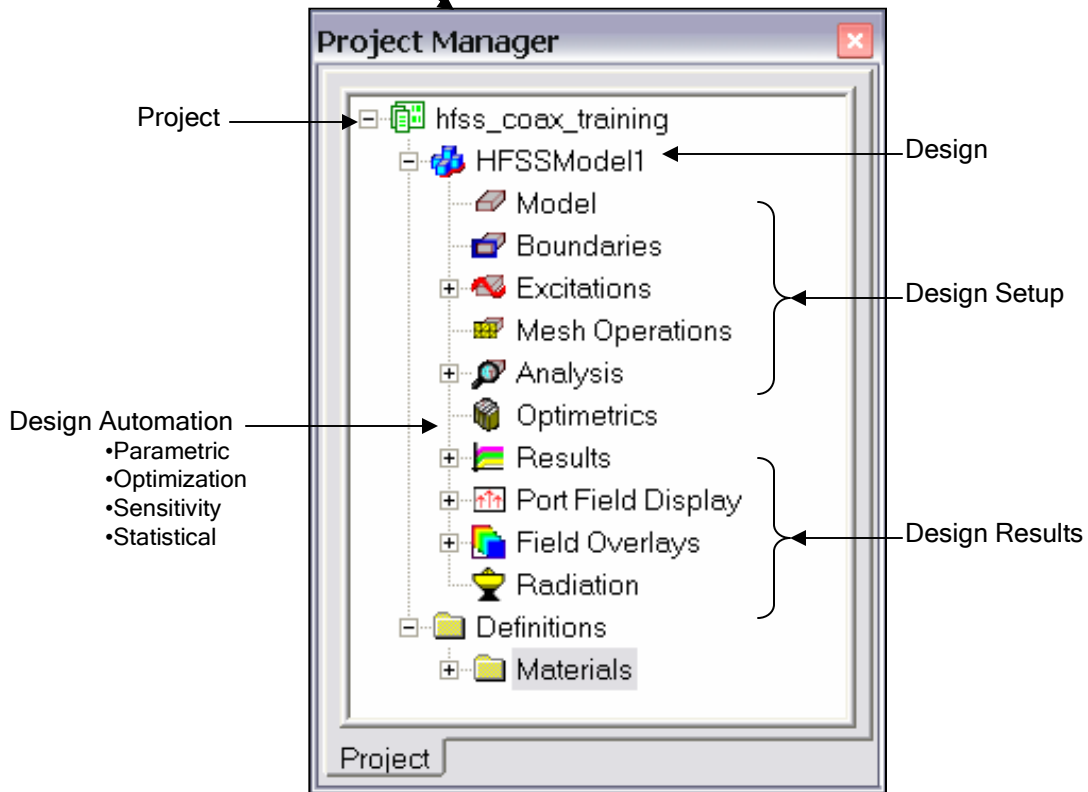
Project Manager

Project

hfss_coax_training

HFSSModel1

Design

Model

Boundaries

Excitations

Design Setup

Mesh Operations

Analysis

Design Automation
•Parametric
•Optimization
•Sensitivity
•Statistical

Optimetrics

Results

Port Field Display

Design Results

Field Overlays

Radiation

Definitions

Materials

Project